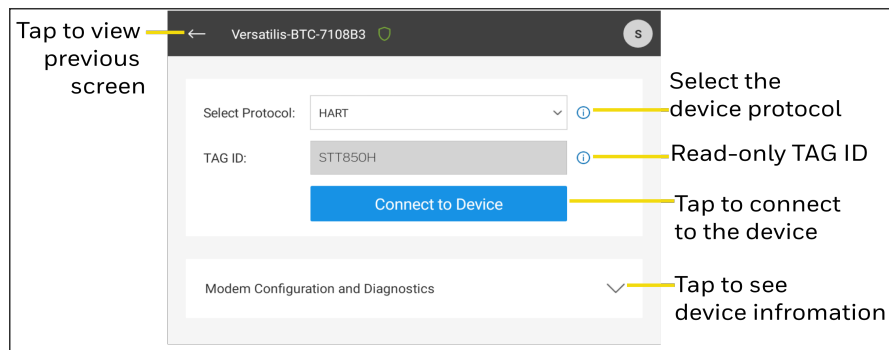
Tap to view previous screen

Versatilis-BTC-7108B3

S

Select Protocol: HART

TAG ID: STT850H

Connect to Device

Modem Configuration and Diagnostics

Select the device protocol

Read-only TAG ID

Tap to connect to the device

Tap to see device infromation